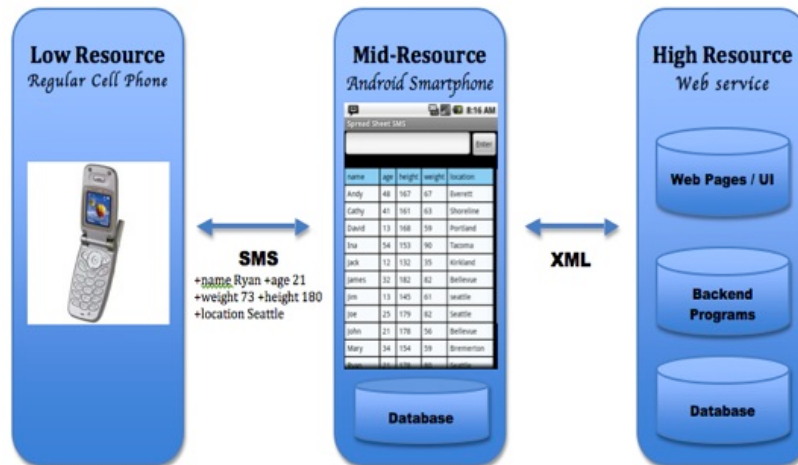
Low Resource
Regular Cell Phone

SMS
+name Ryan +age 21 +weight 73 +height 180 +location Seattle

Mid-Resource
Android Smartphone

8:16 AM
Spread Sheet SMS
Enter

| name | age | height | weight | location |
|---|---|---|---|---|
| Andy | 48 | 167 | 67 | Everett |
| Cathy | 41 | 161 | 63 | Shoreline |
| David | 13 | 168 | 59 | Portland |
| Ina | 54 | 153 | 90 | Tacoma |
| Jack | 12 | 132 | 35 | Kirkland |
| James | 32 | 182 | 82 | Bellevue |
| Jim | 13 | 145 | 61 | seattle |
| Joe | 25 | 179 | 62 | Seattle |
| John | 21 | 178 | 56 | Bellevue |
| Mary | 34 | 154 | 59 | Bremerton |
| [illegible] | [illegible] | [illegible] | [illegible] | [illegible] |

Database

XML

High Resource
Web service

Web Pages / UI

Backend Programs

Database